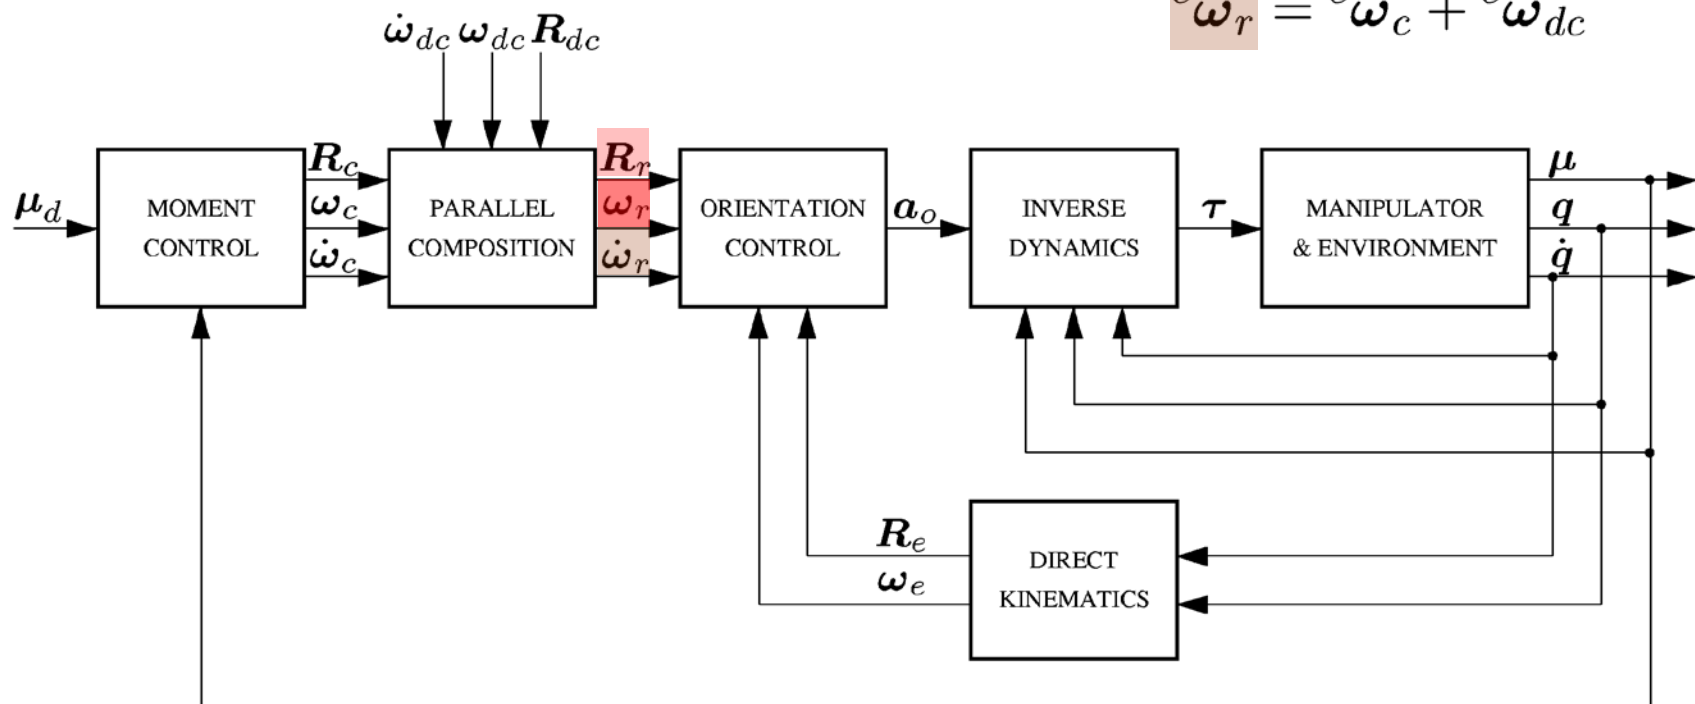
$^{o}\boldsymbol{\omega}_r = {}^{o}\boldsymbol{\omega}_c + {}^{o}\boldsymbol{\omega}_{dc}$

$\dot{\boldsymbol{\omega}}_{dc}$ $\boldsymbol{\omega}_{dc}$ $\boldsymbol{R}_{dc}$

$\boldsymbol{\mu}_d$

MOMENT CONTROL

$\boldsymbol{R}_c$ $\boldsymbol{\omega}_c$ $\dot{\boldsymbol{\omega}}_c$

PARALLEL COMPOSITION

$\boldsymbol{R}_r$ $\boldsymbol{\omega}_r$ $\dot{\boldsymbol{\omega}}_r$

ORIENTATION CONTROL

$\boldsymbol{a}_o$

INVERSE DYNAMICS

$\boldsymbol{\tau}$

MANIPULATOR & ENVIRONMENT

$\boldsymbol{\mu}$ $\boldsymbol{q}$ $\dot{\boldsymbol{q}}$

$\boldsymbol{R}_e$ $\boldsymbol{\omega}_e$

DIRECT KINEMATICS